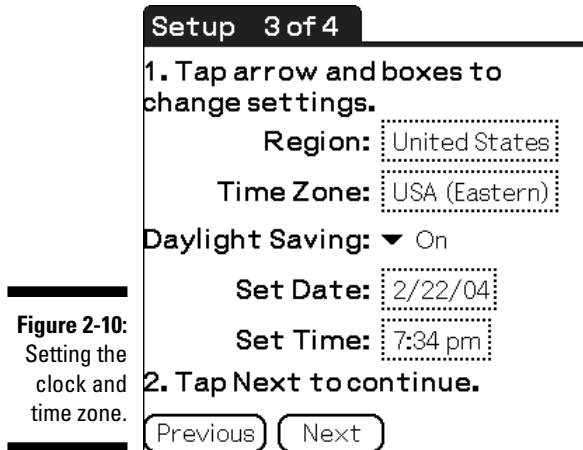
Setup 3 of 4

1. Tap arrow and boxes to change settings.

Region: United States

Time Zone: USA (Eastern)

Daylight Saving: ▼ On

Set Date: 2/22/04

Set Time: 7:34 pm

2. Tap Next to continue.

Previous Next

Figure 2-10: Setting the clock and time zone.